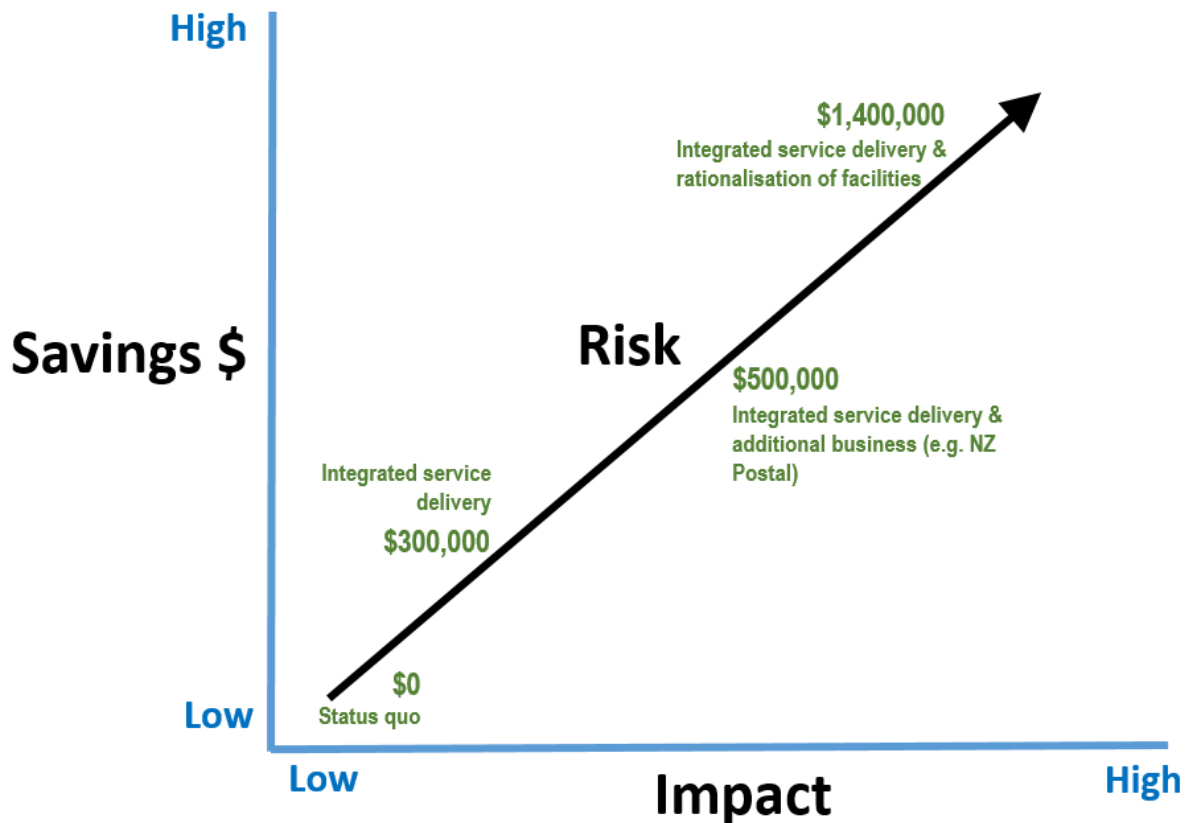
High

Savings \$

Low

\$1,400,000
Integrated service delivery & rationalisation of facilities

Risk

\$500,000
Integrated service delivery & additional business (e.g. NZ Postal)

Integrated service delivery
\$300,000

\$0
Status quo

Low

Impact

High